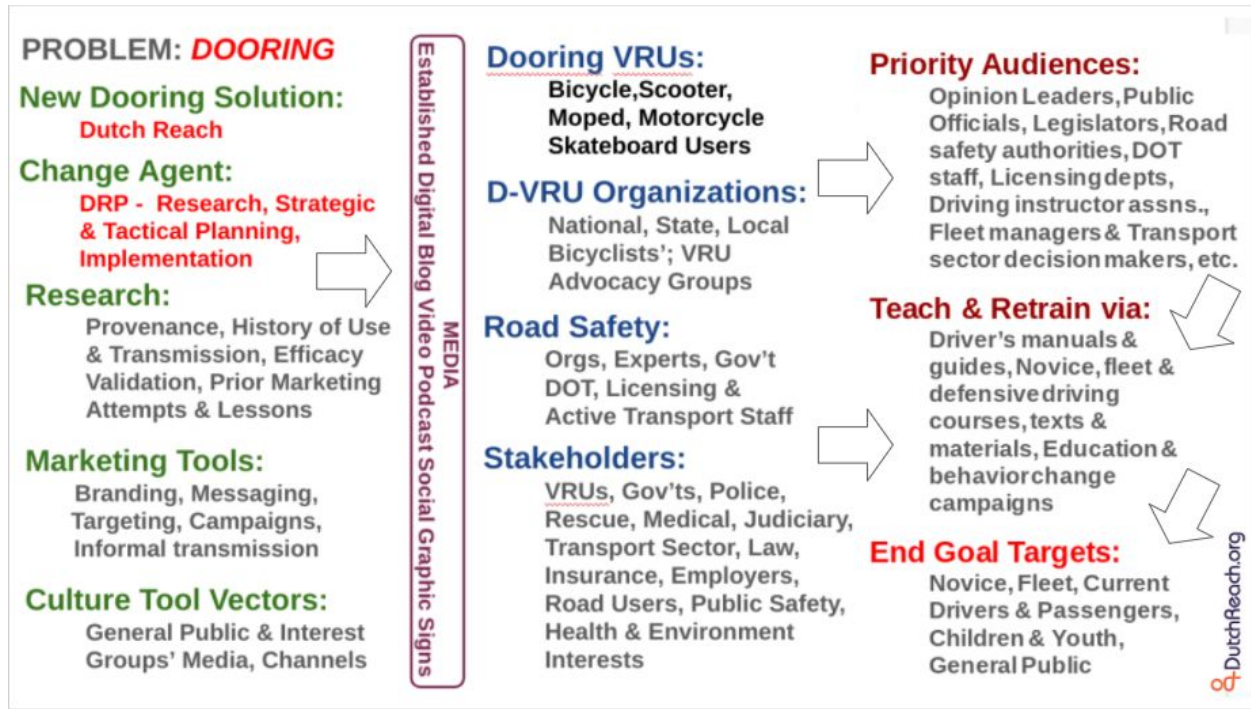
PROBLEM: DOORING

New Dooring Solution:
Dutch Reach

Change Agent:
DRP - Research, Strategic & Tactical Planning, Implementation

Research:
Provenance, History of Use & Transmission, Efficacy Validation, Prior Marketing Attempts & Lessons

Marketing Tools:
Branding, Messaging, Targeting, Campaigns, Informal transmission

Culture Tool Vectors:
General Public & Interest Groups' Media, Channels

MEDIA
Established Digital Blog Video Podcast Social Graphic Signs

Dooring VRUs:
Bicycle,Scooter, Moped, Motorcycle Skateboard Users

D-VRU Organizations:
National, State, Local Bicyclists'; VRU Advocacy Groups

Road Safety:
Orgs, Experts, Gov't DOT, Licensing & Active Transport Staff

Stakeholders:
VRUs, Gov'ts, Police, Rescue, Medical, Judiciary, Transport Sector, Law, Insurance, Employers, Road Users, Public Safety, Health & Environment Interests

Priority Audiences:
Opinion Leaders, Public Officials, Legislators, Road safety authorities, DOT staff, Licensing depts, Driving instructor assns., Fleet managers & Transport sector decision makers, etc.

Teach & Retrain via:
Driver's manuals & guides, Novice, fleet & defensive driving courses, texts & materials, Education & behavior change campaigns

End Goal Targets:
Novice, Fleet, Current Drivers & Passengers, Children & Youth, General Public

DutchReach.org